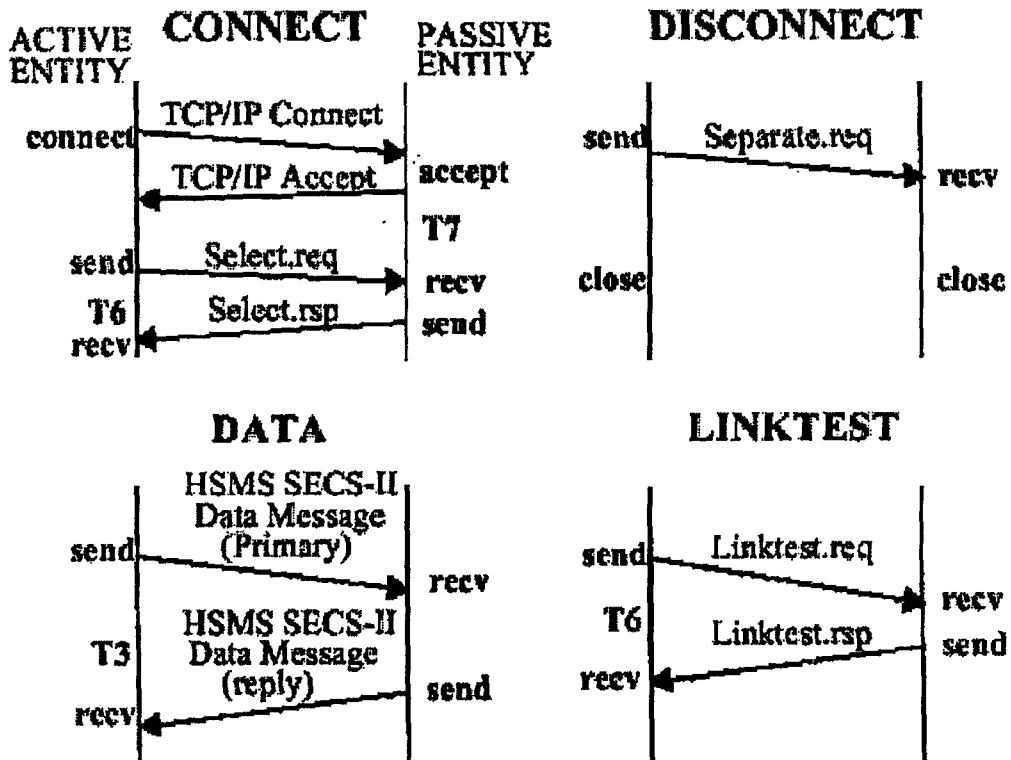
CONNECT

ACTIVE ENTITY

PASSIVE ENTITY

TCP/IP Connect

connect

accept

TCP/IP Accept

T7

send

Select.req

recv

T6

Select.rsp

send

recv

DISCONNECT

send

Separate.req

recv

close

close

DATA

HSMS SECS-II Data Message (Primary)

send

recv

HSMS SECS-II Data Message (reply)

T3

send

recv

LINKTEST

send

Linktest.req

recv

T6

Linktest.rsp

send

recv